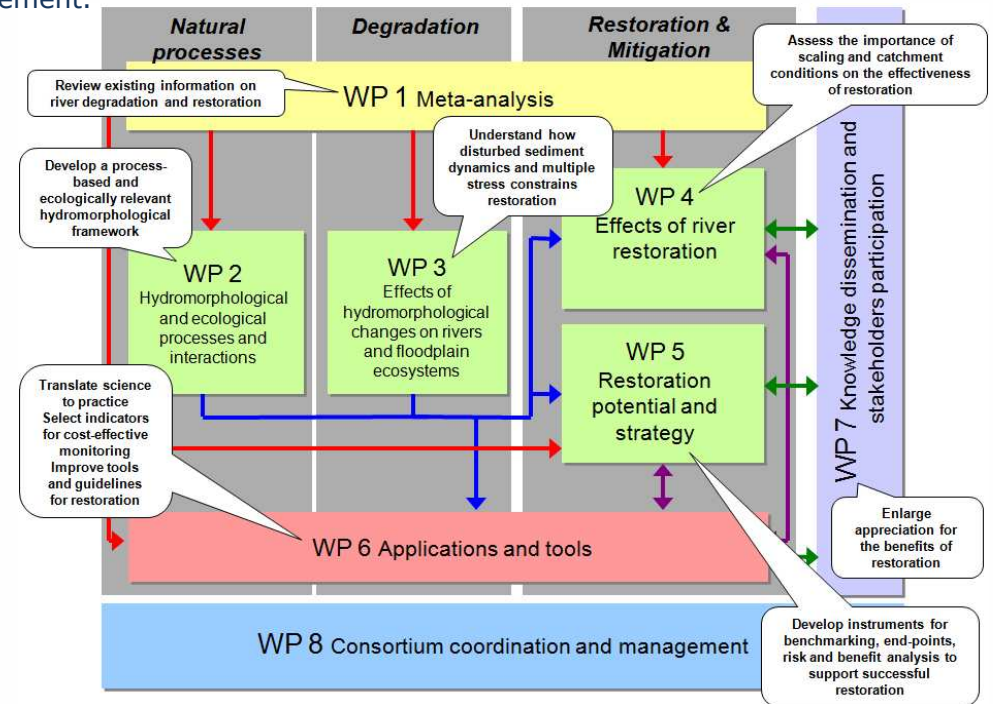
ement.

Natural processes

Degradation

Restoration & Mitigation

Assess the importance of scaling and catchment conditions on the effectiveness of restoration

Review existing information on river degradation and restoration

WP 1 Meta-analysis

Understand how disturbed sediment dynamics and multiple stress constrains restoration

Develop a process-based and ecologically relevant hydromorphological framework

WP 4 Effects of river restoration

WP 2 Hydromorphological and ecological processes and interactions

WP 3 Effects of hydromorphological changes on rivers and floodplain ecosystems

WP 5 Restoration potential and strategy

WP 7 Knowledge dissemination and stakeholders participation

Translate science to practice Select indicators for cost-effective monitoring Improve tools and guidelines for restoration

WP 6 Applications and tools

Enlarge appreciation for the benefits of restoration

WP 8 Consortium coordination and management

Develop instruments for benchmarking, end-points, risk and benefit analysis to support successful restoration